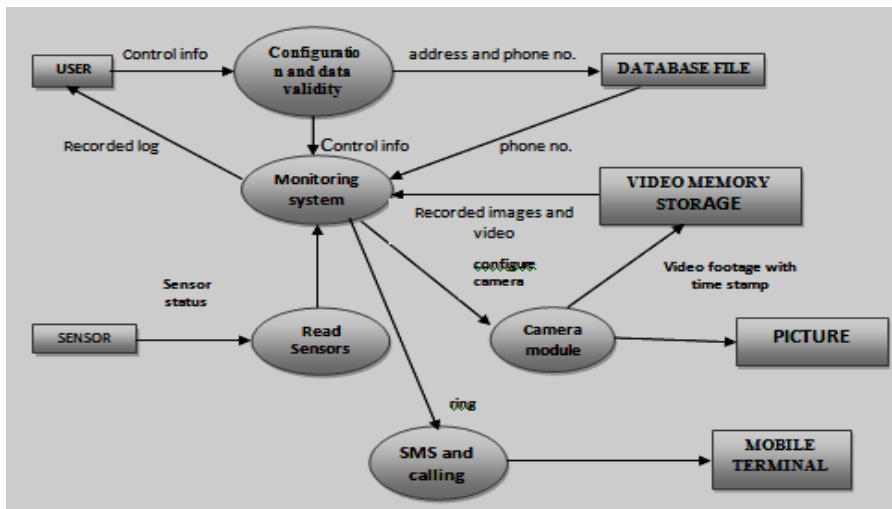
USER

Control info

Configuratio n and data validity

address and phone no.

DATABASE FILE

Recorded log

Control info

phone no.

Monitoring system

VIDEO MEMORY STORAGE

Recorded images and video

Sensor status

configure camera

Video footage with time stamp

SENSOR

Read Sensors

Camera module

PICTURE

ring

SMS and calling

MOBILE TERMINAL